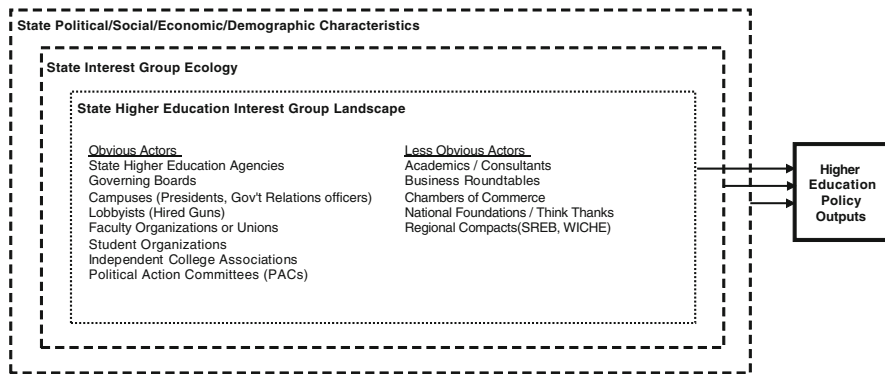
State Political/Social/Economic/Demographic Characteristics

State Interest Group Ecology

State Higher Education Interest Group Landscape

Obvious Actors
State Higher Education Agencies
Governing Boards
Campuses (Presidents, Gov't Relations officers)
Lobbyists (Hired Guns)
Faculty Organizations or Unions
Student Organizations
Independent College Associations
Political Action Committees (PACs)

Less Obvious Actors
Academics / Consultants
Business Roundtables
Chambers of Commerce
National Foundations / Think Thanks
Regional Compacts(SREB, WICHE)

Higher Education Policy Outputs